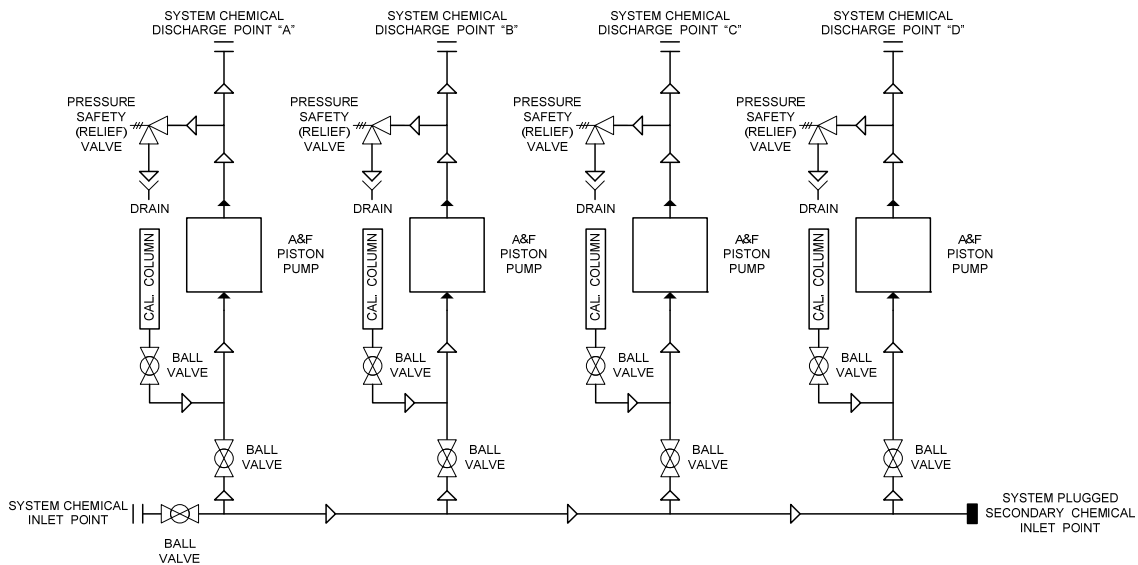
SYSTEM CHEMICAL DISCHARGE POINT "A"

SYSTEM CHEMICAL DISCHARGE POINT "B"

SYSTEM CHEMICAL DISCHARGE POINT "C"

SYSTEM CHEMICAL DISCHARGE POINT "D"

PRESSURE SAFETY (RELIEF) VALVE

DRAIN

CAL. COLUMN

A&F PISTON PUMP

BALL VALVE

BALL VALVE

PRESSURE SAFETY (RELIEF) VALVE

DRAIN

CAL. COLUMN

A&F PISTON PUMP

BALL VALVE

BALL VALVE

PRESSURE SAFETY (RELIEF) VALVE

DRAIN

CAL. COLUMN

A&F PISTON PUMP

BALL VALVE

BALL VALVE

PRESSURE SAFETY (RELIEF) VALVE

DRAIN

CAL. COLUMN

A&F PISTON PUMP

BALL VALVE

BALL VALVE

SYSTEM CHEMICAL INLET POINT

BALL VALVE

SYSTEM PLUGGED SECONDARY CHEMICAL INLET POINT